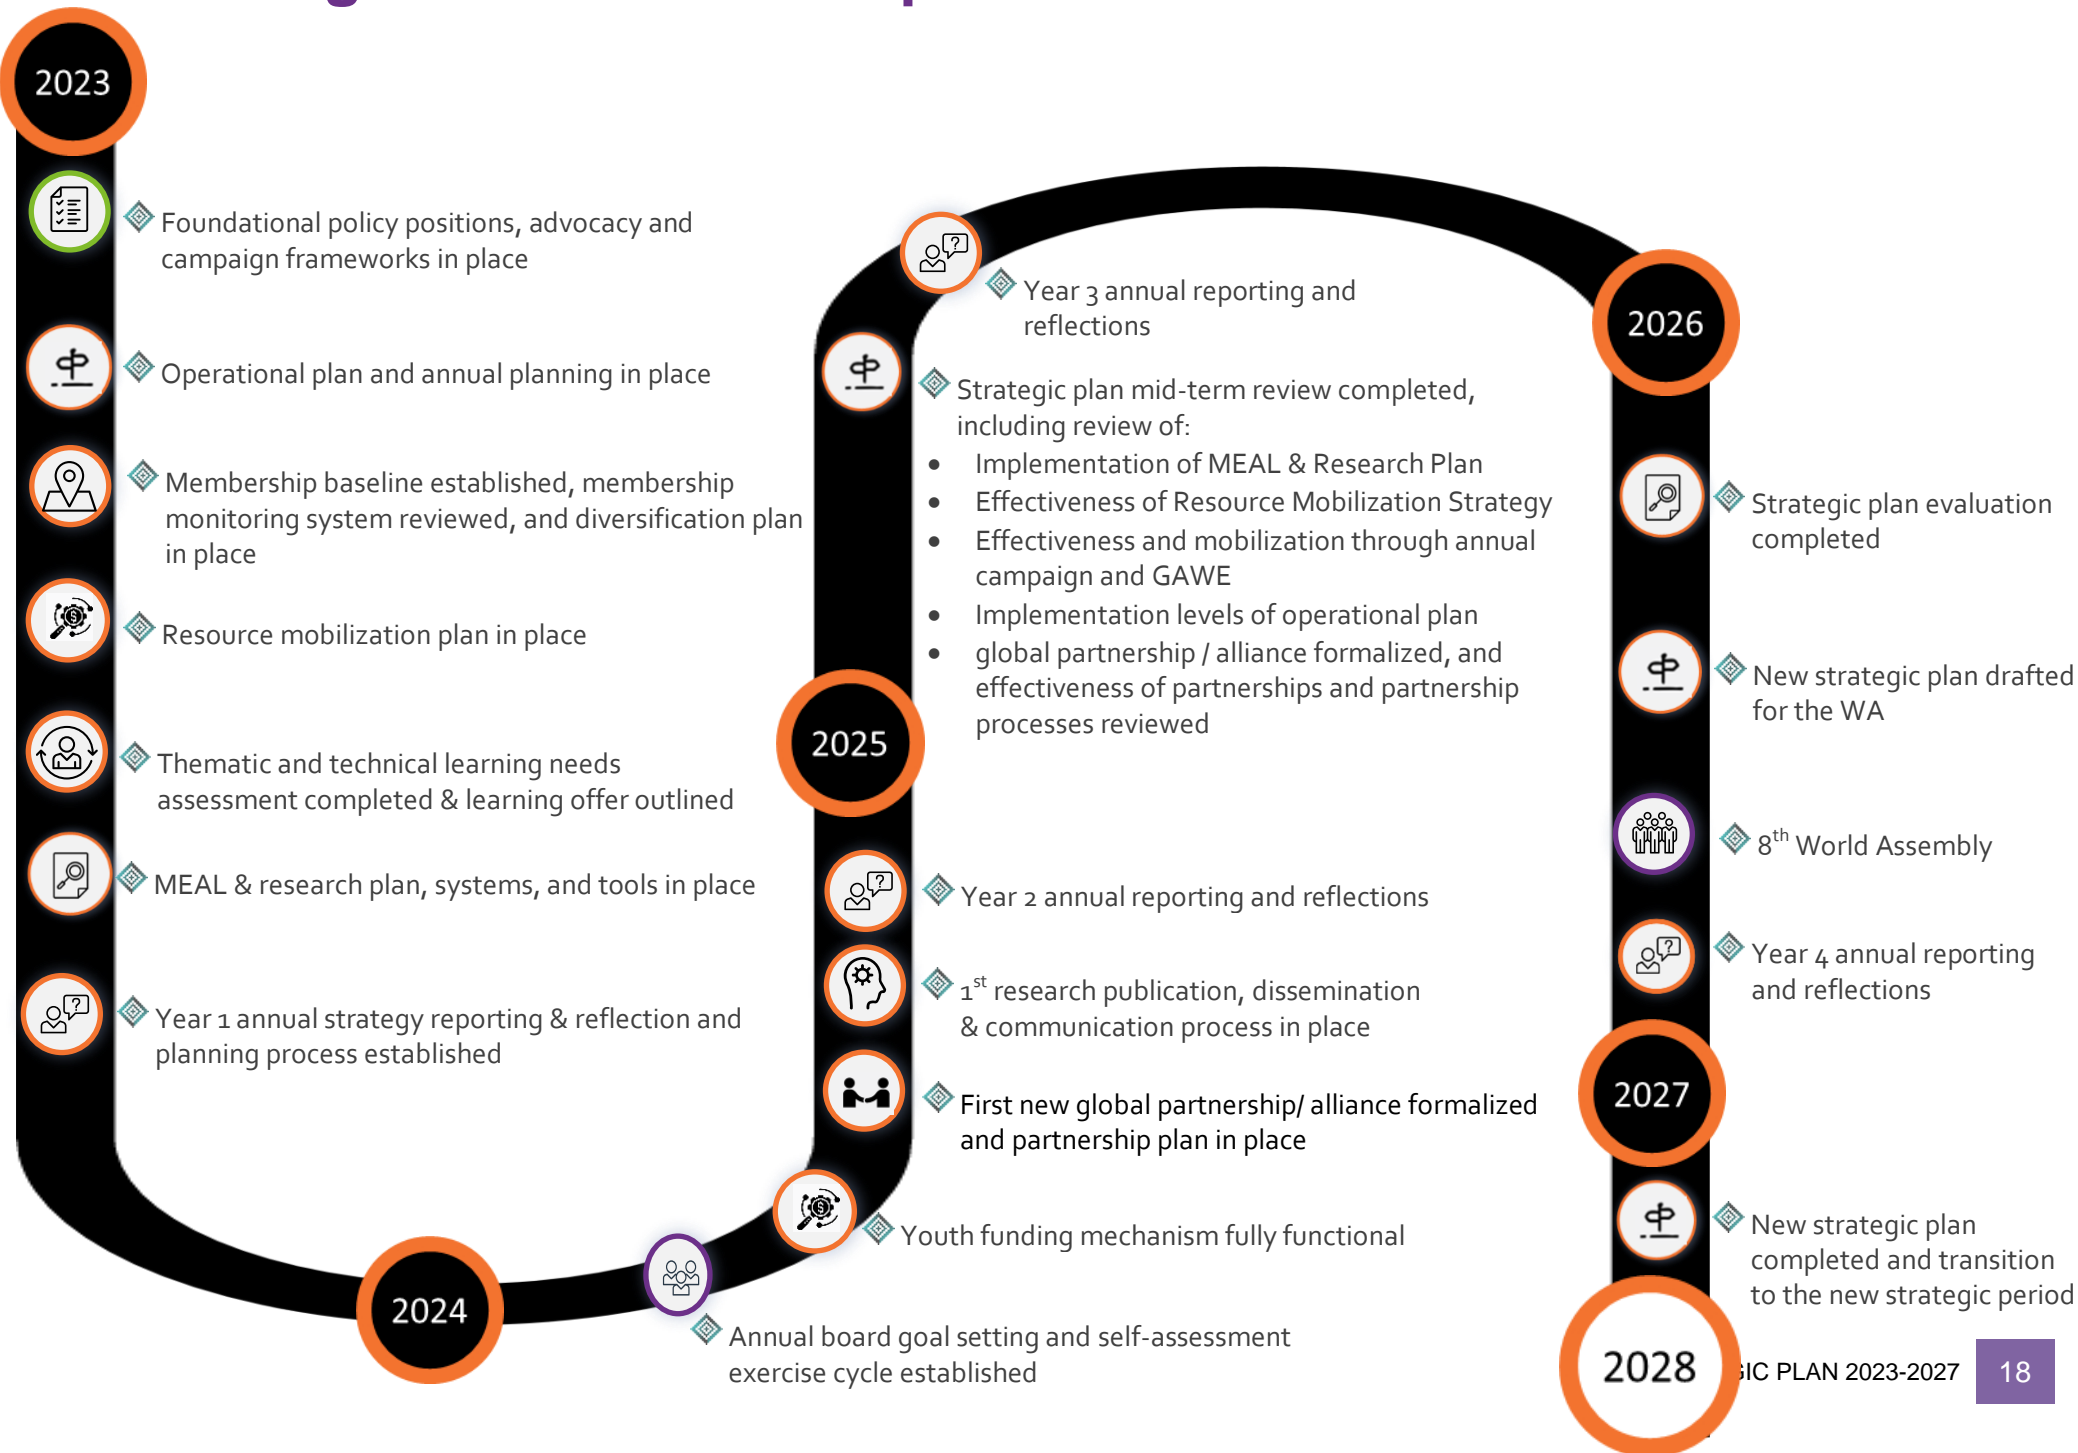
2023

Foundational policy positions, advocacy and campaign frameworks in place

Operational plan and annual planning in place

Membership baseline established, membership monitoring system reviewed, and diversification plan in place

Resource mobilization plan in place

Thematic and technical learning needs assessment completed & learning offer outlined

MEAL & research plan, systems, and tools in place

Year 1 annual strategy reporting & reflection and planning process established

2024

Annual board goal setting and self-assessment exercise cycle established

Youth funding mechanism fully functional

First new global partnership/ alliance formalized and partnership plan in place

$1^{st}$ research publication, dissemination & communication process in place

Year 2 annual reporting and reflections

2025

Strategic plan mid-term review completed, including review of:
- Implementation of MEAL & Research Plan
- Effectiveness of Resource Mobilization Strategy
- Effectiveness and mobilization through annual campaign and GAWE
- Implementation levels of operational plan
- global partnership / alliance formalized, and effectiveness of partnerships and partnership processes reviewed

Year 3 annual reporting and reflections

2026

Strategic plan evaluation completed

New strategic plan drafted for the WA

$8^{th}$ World Assembly

Year 4 annual reporting and reflections

2027

New strategic plan completed and transition to the new strategic period

2028

IC PLAN 2023-2027 18